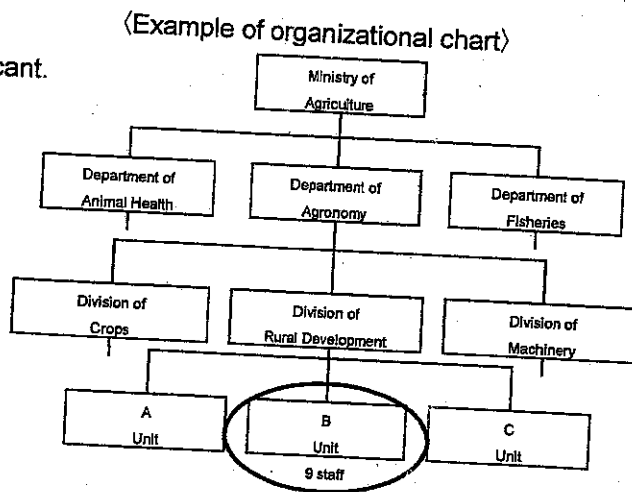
〈Example of organizational chart〉

cant.

Ministry of Agriculture

Department of Animal Health

Department of Agronomy

Department of Fisheries

Division of Crops

Division of Rural Development

Division of Machinery

A Unit

B Unit

9 staff

C Unit